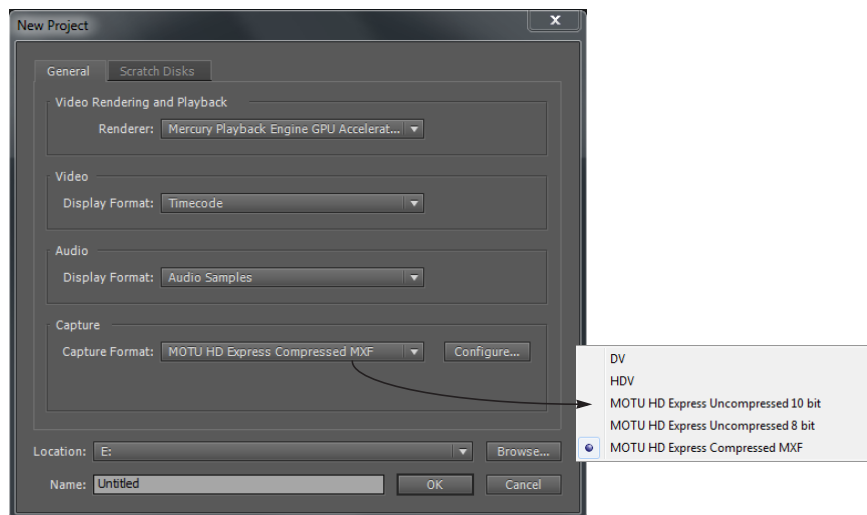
New Project

General
Scratch Disks

Video Rendering and Playback
Renderer: Mercury Playback Engine GPU Accelerat...

Video
Display Format: Timecode

Audio
Display Format: Audio Samples

Capture
Capture Format: MOTU HD Express Compressed MXF
Configure...

DV
HDV
MOTU HD Express Uncompressed 10 bit
MOTU HD Express Uncompressed 8 bit
MOTU HD Express Compressed MXF

Location: E:
Browse...

Name: Untitled
OK
Cancel